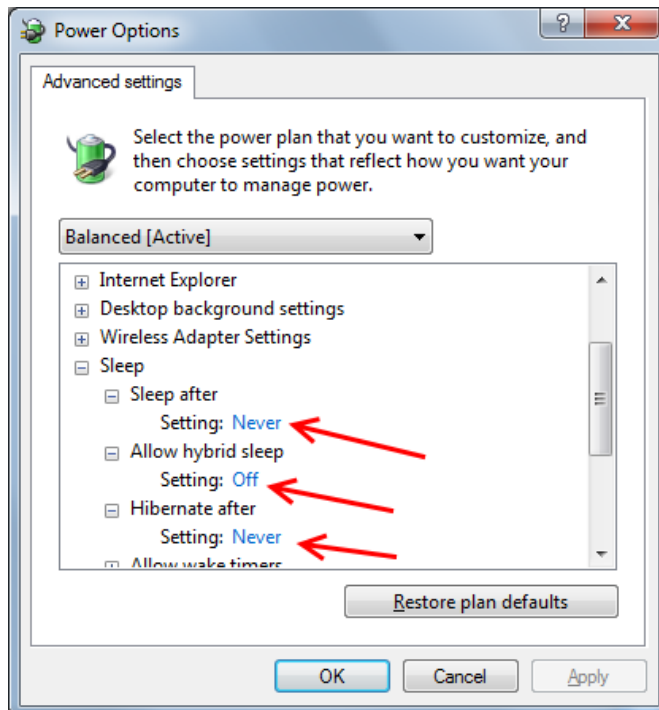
Power Options

?

X

Advanced settings

Select the power plan that you want to customize, and then choose settings that reflect how you want your computer to manage power.

Balanced [Active]

Internet Explorer
Desktop background settings
Wireless Adapter Settings
Sleep
Sleep after
Setting: Never
Allow hybrid sleep
Setting: Off
Hibernate after
Setting: Never
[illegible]

Restore plan defaults

OK

Cancel

Apply